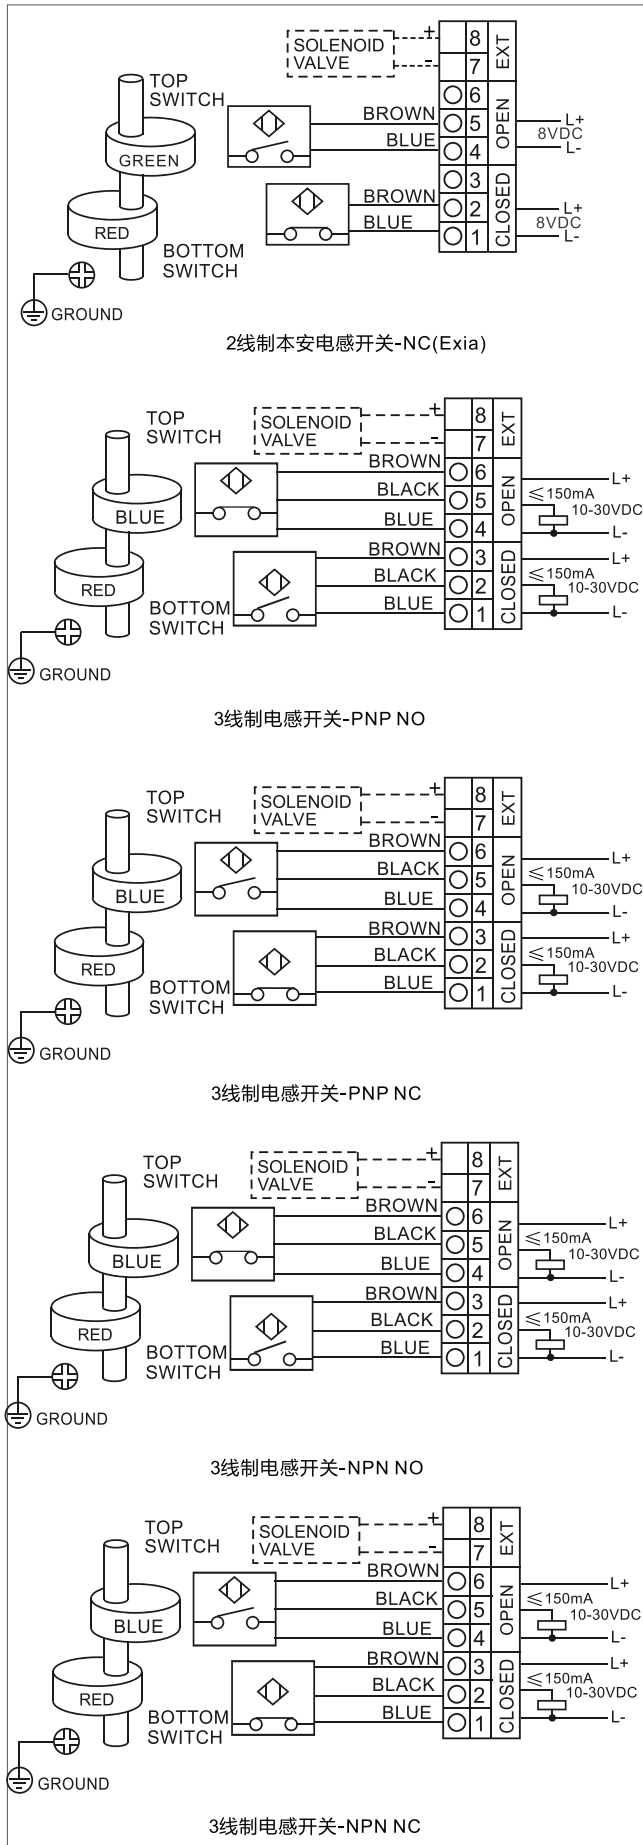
SOLENOID VALVE
+
-
8
7
EXT
TOP SWITCH
GREEN
RED
BOTTOM SWITCH
BROWN
BLUE
6
5
4
OPEN
L+
8VDC
L-
BROWN
BLUE
3
2
1
CLOSED
L+
8VDC
L-
GROUND

2线制本安电感开关-NC(Exia)

TOP SWITCH
SOLENOID VALVE
+
-
8
7
EXT
BLUE
RED
BOTTOM SWITCH
BROWN
BLACK
BLUE
6
5
4
OPEN
$\leqslant$150mA
10-30VDC
L+
L-
BROWN
BLACK
BLUE
3
2
1
CLOSED
$\leqslant$150mA
10-30VDC
L+
L-
GROUND

3线制电感开关-PNP NO

TOP SWITCH
SOLENOID VALVE
+
-
8
7
EXT
BLUE
RED
BOTTOM SWITCH
BROWN
BLACK
BLUE
6
5
4
OPEN
$\leqslant$150mA
10-30VDC
L+
L-
BROWN
BLACK
BLUE
3
2
1
CLOSED
$\leqslant$150mA
10-30VDC
L+
L-
GROUND

3线制电感开关-PNP NC

TOP SWITCH
SOLENOID VALVE
+
-
8
7
EXT
BLUE
RED
BOTTOM SWITCH
BROWN
BLACK
BLUE
6
5
4
OPEN
$\leqslant$150mA
10-30VDC
L+
L-
BROWN
BLACK
BLUE
3
2
1
CLOSED
$\leqslant$150mA
10-30VDC
L+
L-
GROUND

3线制电感开关-NPN NO

TOP SWITCH
SOLENOID VALVE
+
-
8
7
EXT
BLUE
RED
BOTTOM SWITCH
BROWN
BLACK
BLUE
6
5
4
OPEN
$\leqslant$150mA
10-30VDC
L+
L-
BROWN
BLACK
BLUE
3
2
1
CLOSED
$\leqslant$150mA
10-30VDC
L+
L-
GROUND

3线制电感开关-NPN NC